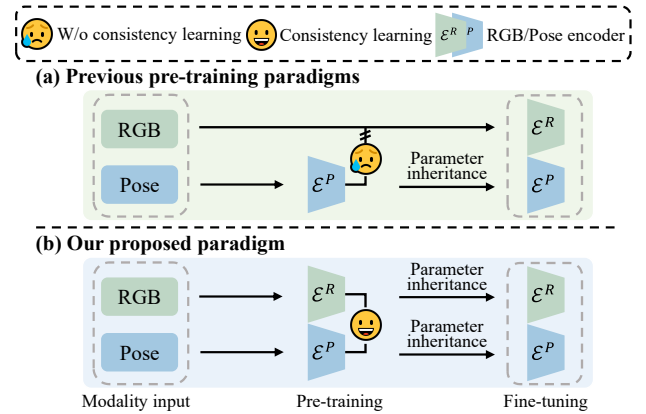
W/o consistency learning Consistency learning $\mathcal{E}^R$ $^P$ RGB/Pose encoder

(a) Previous pre-training paradigms

RGB

Pose

$\mathcal{E}^P$

Parameter inheritance

$\mathcal{E}^R$

$\mathcal{E}^P$

(b) Our proposed paradigm

RGB

Pose

$\mathcal{E}^R$

$\mathcal{E}^P$

Parameter inheritance

Parameter inheritance

$\mathcal{E}^R$

$\mathcal{E}^P$

Modality input

Pre-training

Fine-tuning